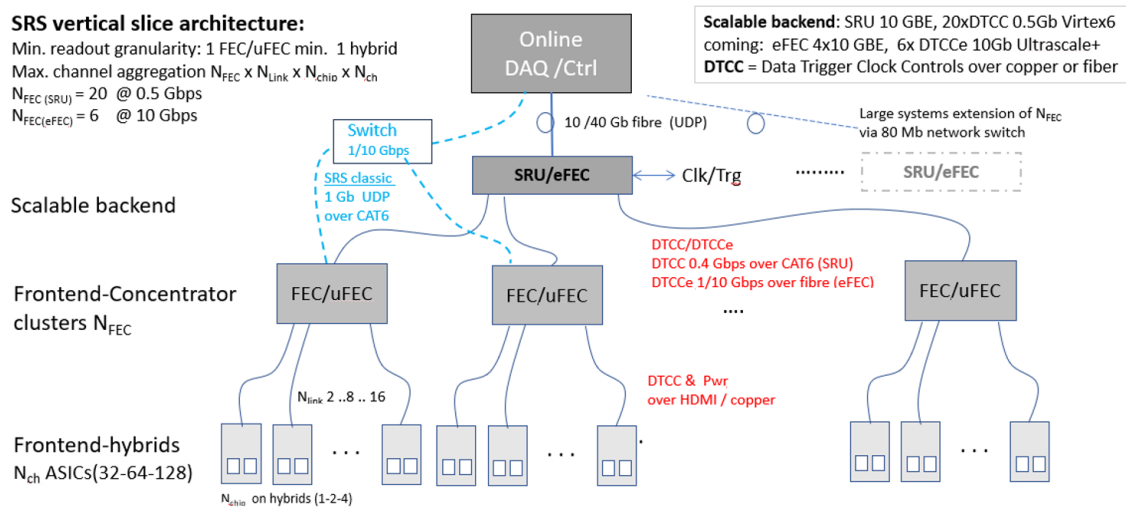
SRS vertical slice architecture:
Min. readout granularity: 1 FEC/uFEC min. 1 hybrid
Max. channel aggregation $N_{FEC}$ x $N_{Link}$ x $N_{chip}$ x $N_{ch}$
$N_{FEC\ (SRU)}$ = 20 @ 0.5 Gbps
$N_{FEC(eFEC)}$ = 6 @ 10 Gbps

Online DAQ /Ctrl

Scalable backend: SRU 10 GBE, 20xDTCC 0.5Gb Virtex6
coming: eFEC 4x10 GBE, 6x DTCCe 10Gb Ultrascale+
DTCC = Data Trigger Clock Controls over copper or fiber

Switch
1/10 Gbps

10 /40 Gb fibre (UDP)

Large systems extension of $N_{FEC}$ via 80 Mb network switch

SRS classic
1 Gb UDP
over CAT6

SRU/eFEC

Clk/Trg

........

SRU/eFEC

Scalable backend

DTCC/DTCCe
DTCC 0.4 Gbps over CAT6 (SRU)
DTCCe 1/10 Gbps over fibre (eFEC)

Frontend-Concentrator clusters $N_{FEC}$

FEC/uFEC

FEC/uFEC

....

FEC/uFEC

$N_{link}$ 2 ..8 .. 16

DTCC & Pwr
over HDMI / copper

Frontend-hybrids
$N_{ch}$ ASICs(32-64-128)

. . .

. . .

. . .

$N_{chip}$ on hybrids (1-2-4)